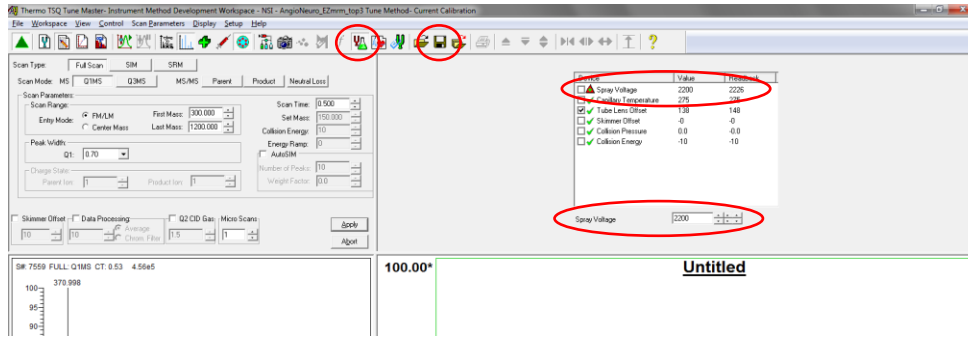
Thermo TSQ Tune Master- Instrument Method Development Workspace - NSI - AngioNeuro_EZmrm_top3 Tune Method- Current Calibration

File Workspace View Control Scan Parameters Display Setup Help

Scan Type: Full Scan SIM SRM

Scan Mode: MS Q1MS Q3MS MS/MS Parent Product Neutral Loss

Scan Parameters
Scan Range:
Entry Mode: FM/LM Center Mass
First Mass: 300.000
Last Mass: 1200.000
Scan Time: 0.500
Set Mass: 150.000
Collision Energy: 10
Energy Ramp: 0
AutoSIM
Number of Peaks: 10
Weight Factor: 0.0
Peak Width:
Q1: 0.70
Charge State:
Parent Ion: 1
Product Ion: 1

Skimmer Offset Data Processing Q2 CID Gas Micro Scans
10 10 Average Chrom. Filter 1.5 1
Apply
Abort

| Device | Value | Readback |
|---|---|---|
| Spray Voltage | 2200 | 2226 |
| Capillary Temperature | 275 | 275 |
| Tube Lens Offset | 138 | 148 |
| Skimmer Offset | -0 | -0 |
| Collision Pressure | 0.0 | -0.0 |
| Collision Energy | -10 | -10 |

Spray Voltage 2200

S#: 7559 FULL: Q1MS CT: 0.53 4.56e5
100 370.998
95
90

100.00*
Untitled